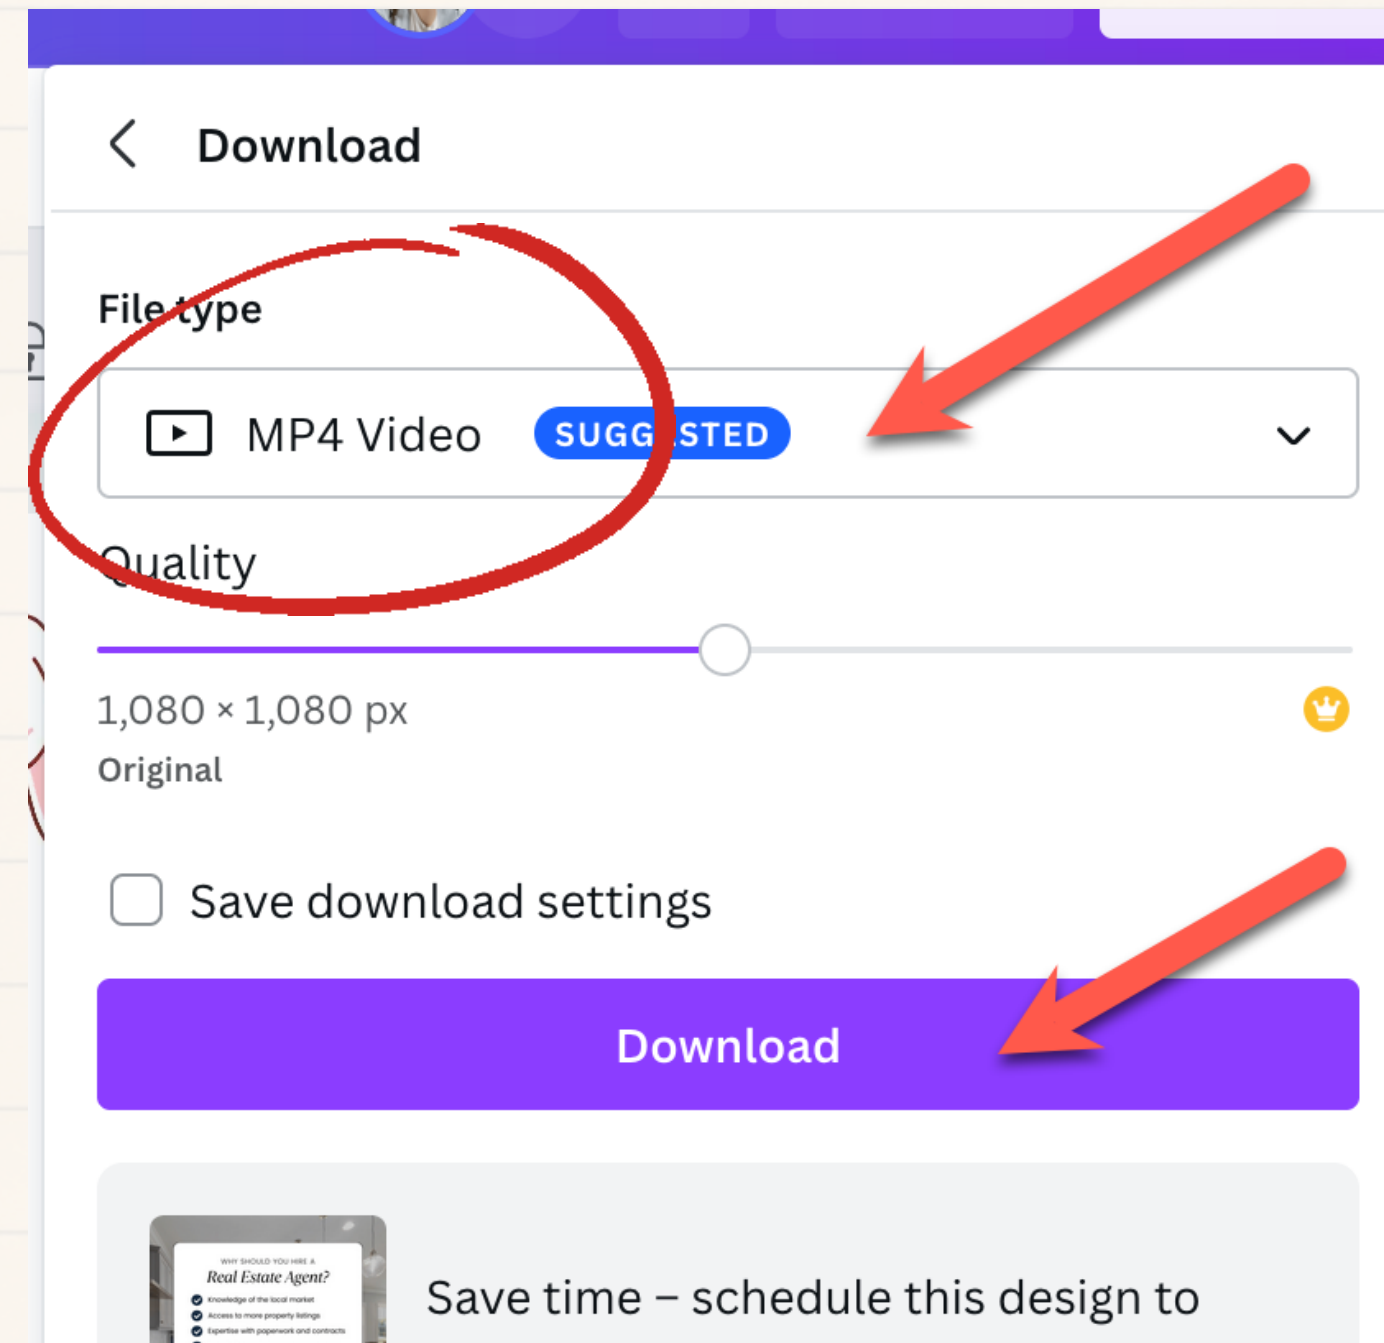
Download

File type

MP4 Video SUGG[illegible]STED

Quality

1,080 × 1,080 px

Original

Save download settings

Download

WHY SHOULD YOU HIRE A
Real Estate Agent?
Knowledge of the local market
Access to more property listings
Expertise with paperwork and contracts

Save time – schedule this design to